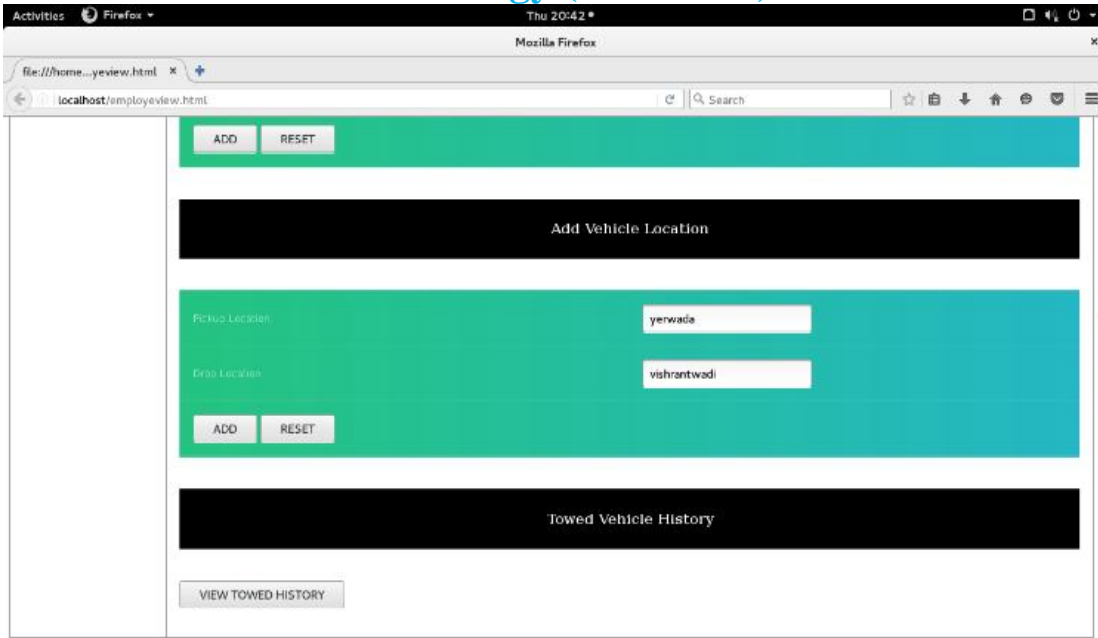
Activities Firefox ▾
Thu 20:42 ●
Mozilla Firefox
file:///home...yeview.html ×
localhost/employeview.html
Search

ADD RESET

Add Vehicle Location

Pickup Location yerwada

Drop Location vishrantwadi

ADD RESET

Towed Vehicle History

VIEW TOWED HISTORY